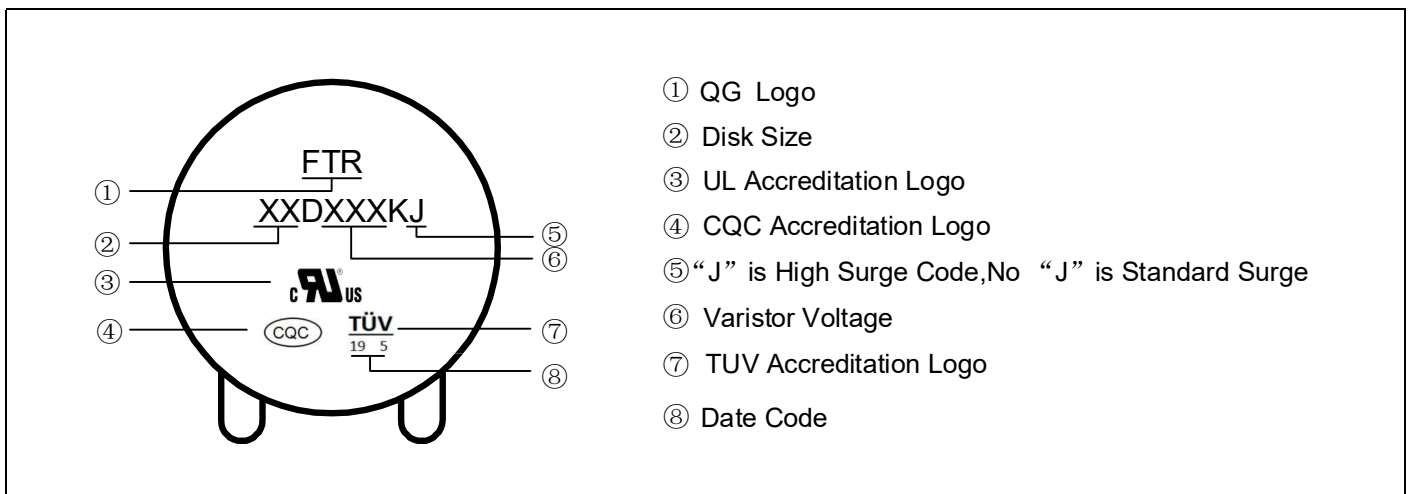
FTR
①
XXDXXXKJ
⑤
②
⑥
③
c UL us
④
CQC
TÜV
⑦
19 5
⑧

① QG Logo
② Disk Size
③ UL Accreditation Logo
④ CQC Accreditation Logo
⑤"J" is High Surge Code,No "J" is Standard Surge
⑥ Varistor Voltage
⑦ TUV Accreditation Logo
⑧ Date Code